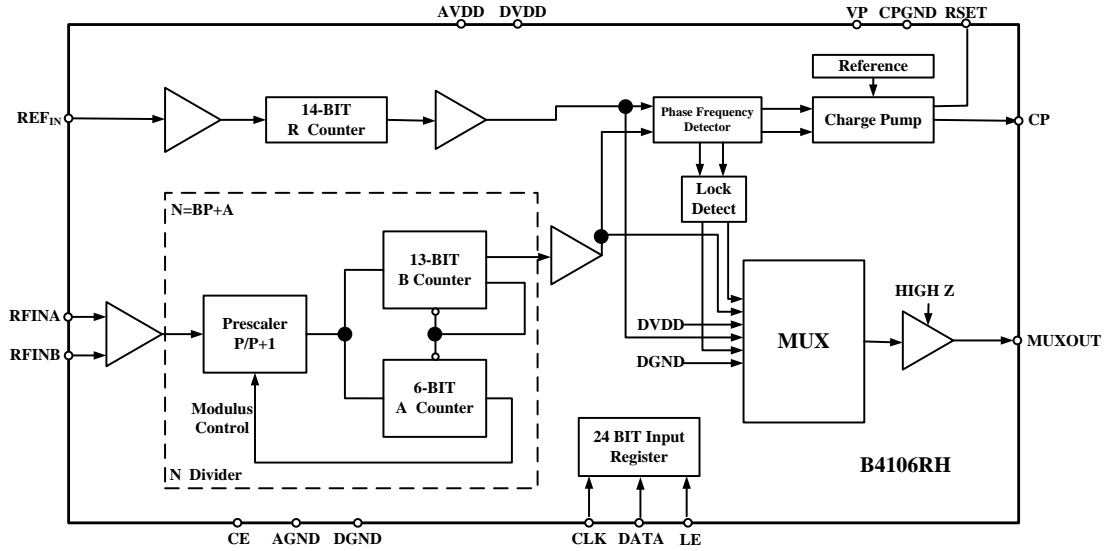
AVDD DVDD VP CPGND RSET

Reference

$REF_{IN}$

14-BIT R Counter

Phase Frequency Detector

Charge Pump

CP

N=BP+A

Lock Detect

13-BIT B Counter

HIGH Z

RFINA

RFINB

Prescaler P/P+1

DVDD

MUX

MUXOUT

DGND

6-BIT A Counter

Modulus Control

24 BIT Input Register

N Divider

B4106RH

CE AGND DGND CLK DATA LE